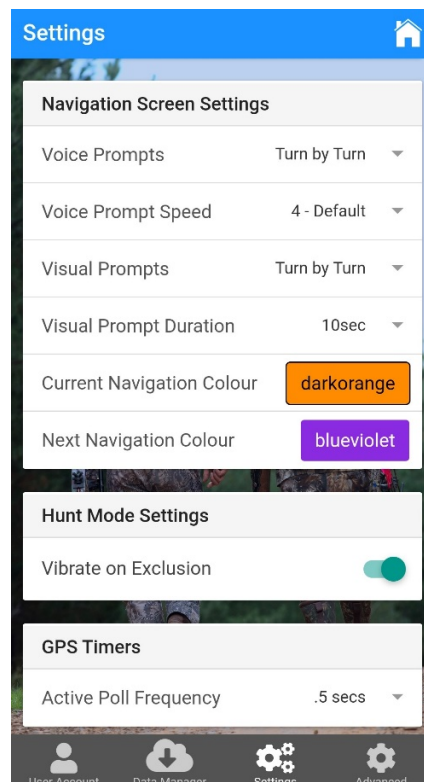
Settings

Navigation Screen Settings

| | |
|---|---|
| Voice Prompts | Turn by Turn |
| Voice Prompt Speed | 4 - Default |
| Visual Prompts | Turn by Turn |
| Visual Prompt Duration | 10sec |
| Current Navigation Colour | darkorange |
| Next Navigation Colour | blueviolet |

Hunt Mode Settings

Vibrate on Exclusion

GPS Timers

Active Poll Frequency .5 secs

User Account Data Manager Settings Advanced